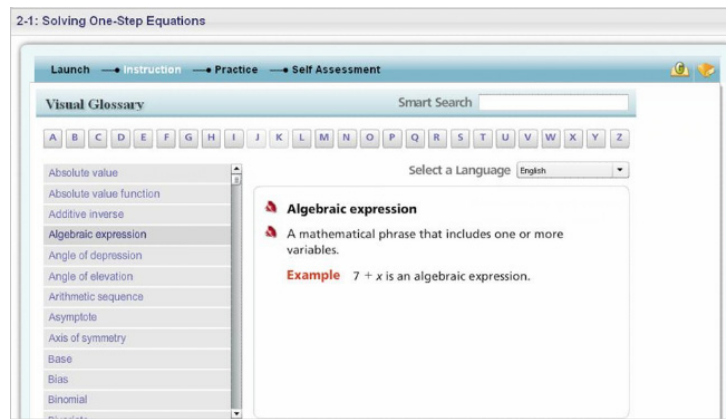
2-1: Solving One-Step Equations

Launch Instruction Practice Self Assessment

Visual Glossary

Smart Search

A B C D E F G H I J K L M N O P Q R S T U V W X Y Z

Absolute value
Absolute value function
Additive inverse
Algebraic expression
Angle of depression
Angle of elevation
Arithmetic sequence
Asymptote
Axis of symmetry
Base
Bias
Binomial
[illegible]

Select a Language English

Algebraic expression

A mathematical phrase that includes one or more variables.

Example $7 + x$ is an algebraic expression.